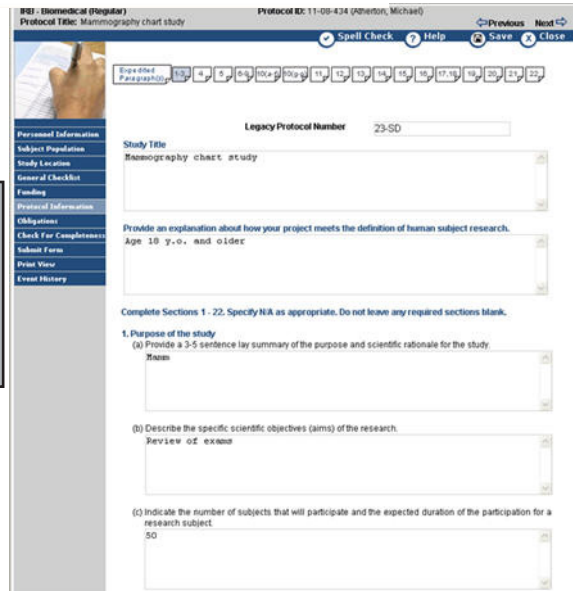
IRB - Biomedical (Regular)
Protocol Title: Mammography chart study

Protocol ID: 11-08-434 (Atherton, Michael)

Previous Next

Spell Check Help Save Close

Expedited Paragraph(s) 1-3 4 5 6-9 10(a-g) 10(h-p) 11 12 13 14 15 16 17,18 19 20 21 22

Personnel Information
Subject Population
Study Location
General Checklist
Funding
Protocol Information
Obligations
Check For Completeness
Submit Form
Print View
Event History

Legacy Protocol Number 23-SD

Study Title
Mammography chart study

Provide an explanation about how your project meets the definition of human subject research.
Age 18 y.o. and older

Complete Sections 1 - 22. Specify N/A as appropriate. Do not leave any required sections blank.

1. Purpose of the study
(a) Provide a 3-5 sentence lay summary of the purpose and scientific rationale for the study.
Mamm

(b) Describe the specific scientific objectives (aims) of the research.
Review of exams

(c) Indicate the number of subjects that will participate and the expected duration of the participation for a research subject.
50